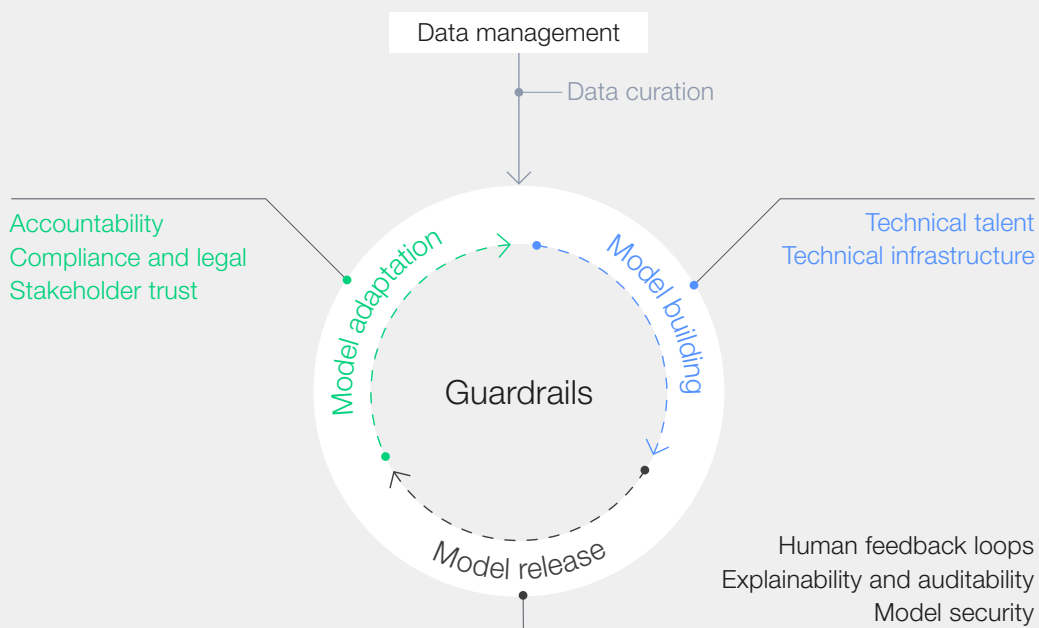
Data management

Data curation

Accountability
Compliance and legal
Stakeholder trust

Technical talent
Technical infrastructure

Model adaptation

Model building

Guardrails

Model release

Human feedback loops
Explainability and auditability
Model security